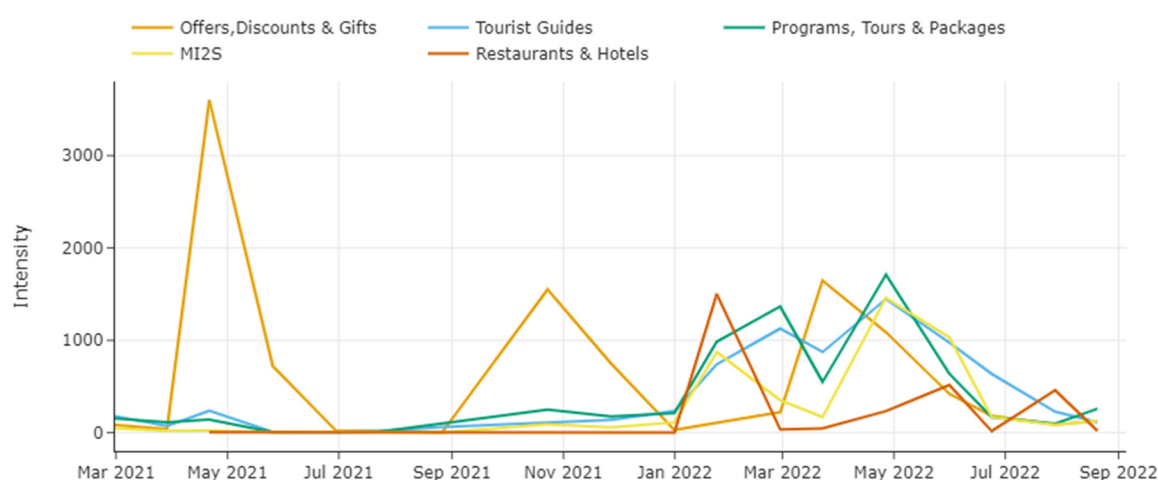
Offers,Discounts & Gifts
Tourist Guides
Programs, Tours & Packages
MI2S
Restaurants & Hotels

Intensity

3000
2000
1000
0

Mar 2021
May 2021
Jul 2021
Sep 2021
Nov 2021
Jan 2022
Mar 2022
May 2022
Jul 2022
Sep 2022